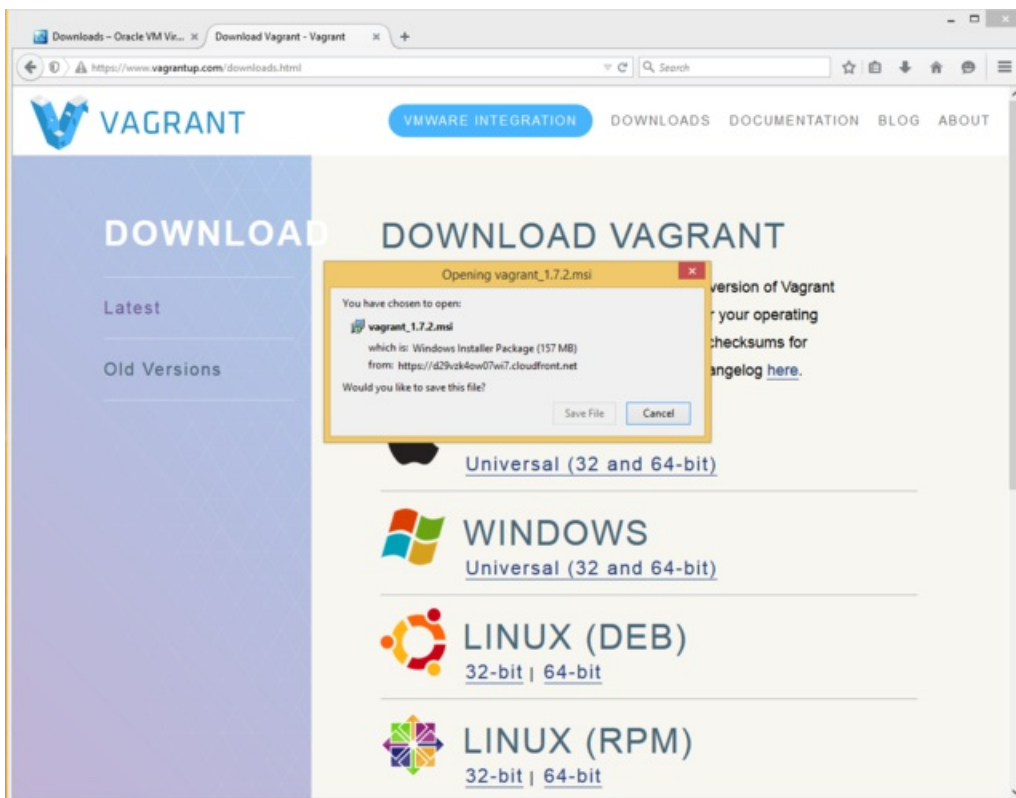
Downloads – Oracle VM Vir... ×
Download Vagrant - Vagrant ×
+

https://www.vagrantup.com/downloads.html

Search

VAGRANT

VMWARE INTEGRATION
DOWNLOADS
DOCUMENTATION
BLOG
ABOUT

DOWNLOAD

Latest

Old Versions

DOWNLOAD VAGRANT

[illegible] version of Vagrant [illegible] r your operating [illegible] checksums for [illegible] angelog here.

Opening vagrant_1.7.2.msi

You have chosen to open:

vagrant_1.7.2.msi

which is: Windows Installer Package (157 MB)

from: https://d29vzk4ow07wi7.cloudfront.net

Would you like to save this file?

Save File
Cancel

Universal (32 and 64-bit)

WINDOWS

Universal (32 and 64-bit)

LINUX (DEB)

32-bit | 64-bit

LINUX (RPM)

32-bit | 64-bit